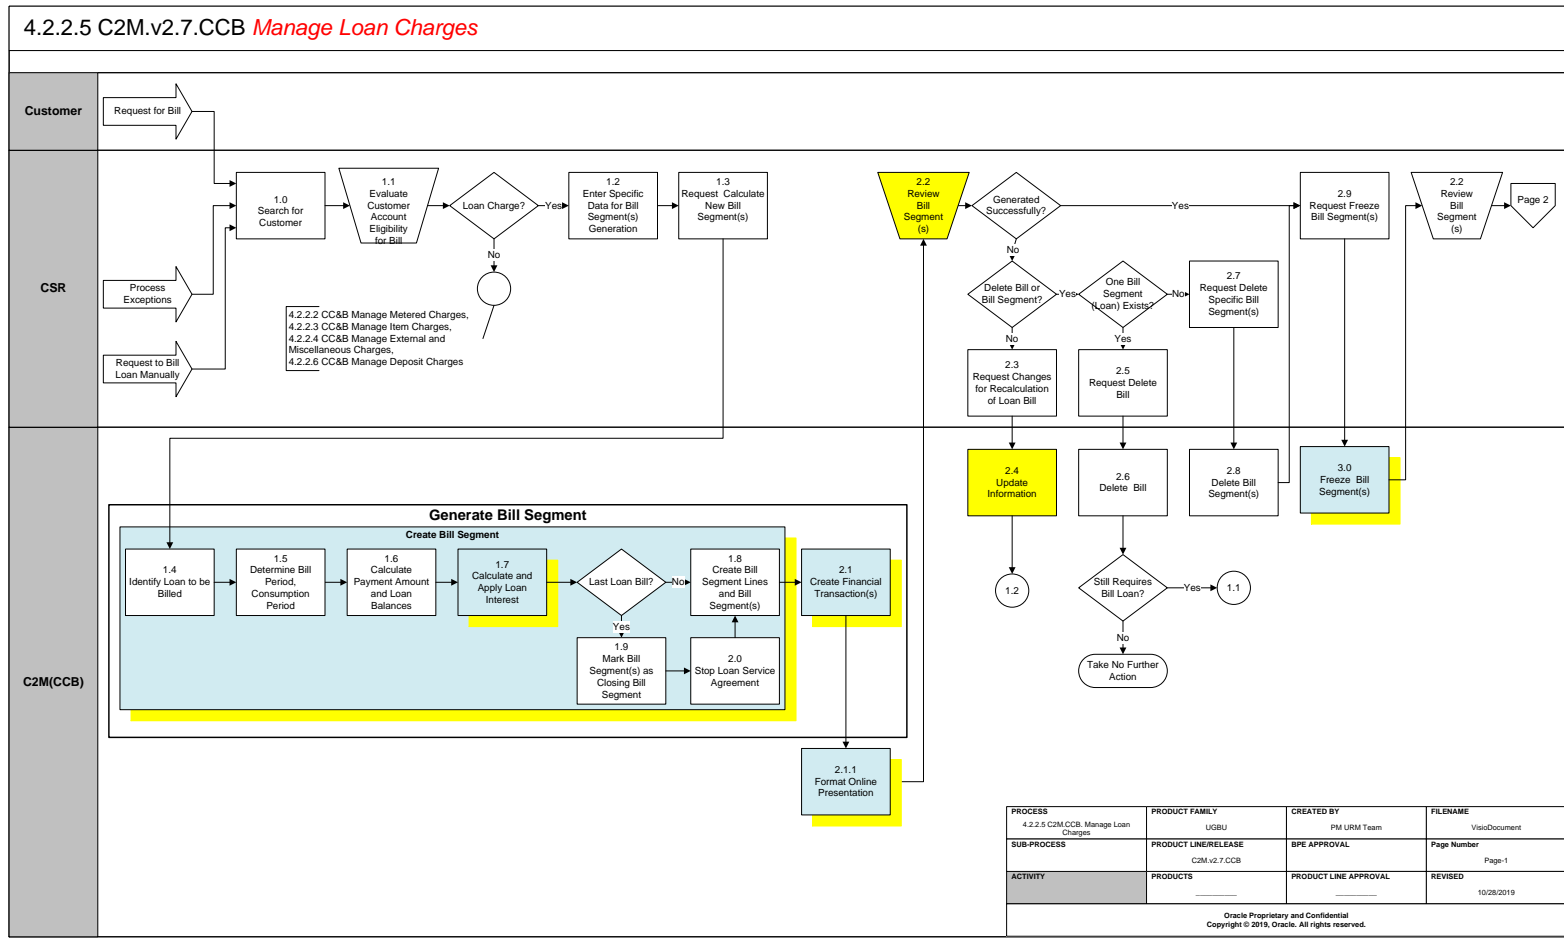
4.2.2.5 C2M.v2.7.CCB Manage Loan Charges

Customer

Request for Bill

CSR

Process Exceptions

Request to Bill Loan Manually

1.0 Search for Customer

1.1 Evaluate Customer Account Eligibility for Bill

Loan Charge?

Yes

No

1.2 Enter Specific Data for Bill Segment(s) Generation

1.3 Request Calculate New Bill Segment(s)

4.2.2.2 CC&B Manage Metered Charges, 4.2.2.3 CC&B Manage Item Charges, 4.2.2.4 CC&B Manage External and Miscellaneous Charges, 4.2.2.6 CC&B Manage Deposit Charges

2.2 Review Bill Segment (s)

Generated Successfully?

Yes

No

Delete Bill or Bill Segment?

Yes

No

One Bill Segment (Loan) Exists?

No

Yes

2.7 Request Delete Specific Bill Segment(s)

2.9 Request Freeze Bill Segment(s)

2.2 Review Bill Segment (s)

Page 2

2.3 Request Changes for Recalculation of Loan Bill

2.5 Request Delete Bill

C2M(CCB)

2.4 Update Information

2.6 Delete Bill

2.8 Delete Bill Segment(s)

3.0 Freeze Bill Segment(s)

1.2

Still Requires Bill Loan?

Yes

1.1

No

Take No Further Action

Generate Bill Segment

Create Bill Segment

1.4 Identify Loan to be Billed

1.5 Determine Bill Period, Consumption Period

1.6 Calculate Payment Amount and Loan Balances

1.7 Calculate and Apply Loan Interest

Last Loan Bill?

No

Yes

1.8 Create Bill Segment Lines and Bill Segment(s)

1.9 Mark Bill Segment(s) as Closing Bill Segment

2.0 Stop Loan Service Agreement

2.1 Create Financial Transaction(s)

2.1.1 Format Online Presentation

| PROCESS | PRODUCT FAMILY | CREATED BY | FILENAME |
|---|---|---|---|
| 4.2.2.5 C2M.CCB. Manage Loan Charges | UGBU | PM URM Team | VisioDocument |
| SUB-PROCESS | PRODUCT LINE/RELEASE | BPE APPROVAL | Page Number |
| | C2M.v2.7.CCB | | Page-1 |
| ACTIVITY | PRODUCTS | PRODUCT LINE APPROVAL | REVISED |
| | ________ | ________ | 10/28/2019 |

Oracle Proprietary and Confidential
Copyright © 2019, Oracle. All rights reserved.